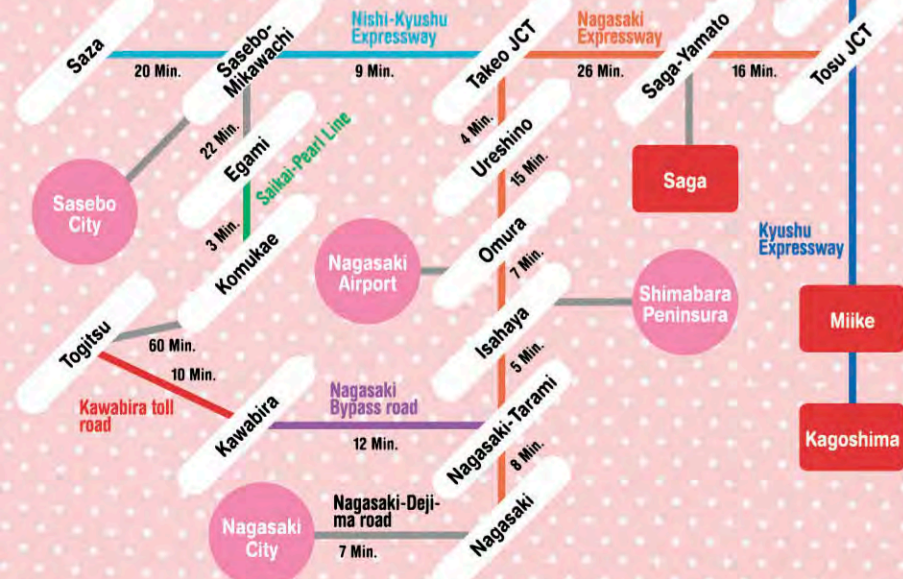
Saza
20 Min.
Sasebo-Mikawachi
Nishi-Kyushu Expressway
9 Min.
Takeo JCT
Nagasaki Expressway
26 Min.
Saga-Yamato
16 Min.
Tosu JCT
22 Min.
Egami
Saikai-Pearl Line
3 Min.
Komukae
Sasebo City
4 Min.
Ureshino
15 Min.
Saga
Kyushu Expressway
Nagasaki Airport
Omura
7 Min.
Shimabara Peninsura
Miike
Togitsu
60 Min.
10 Min.
Isahaya
5 Min.
Kawabira toll road
Kawabira
Nagasaki Bypass road
12 Min.
Nagasaki-Tarami
8 Min.
Kagoshima
Nagasaki City
Nagasaki-Dejima road
7 Min.
Nagasaki